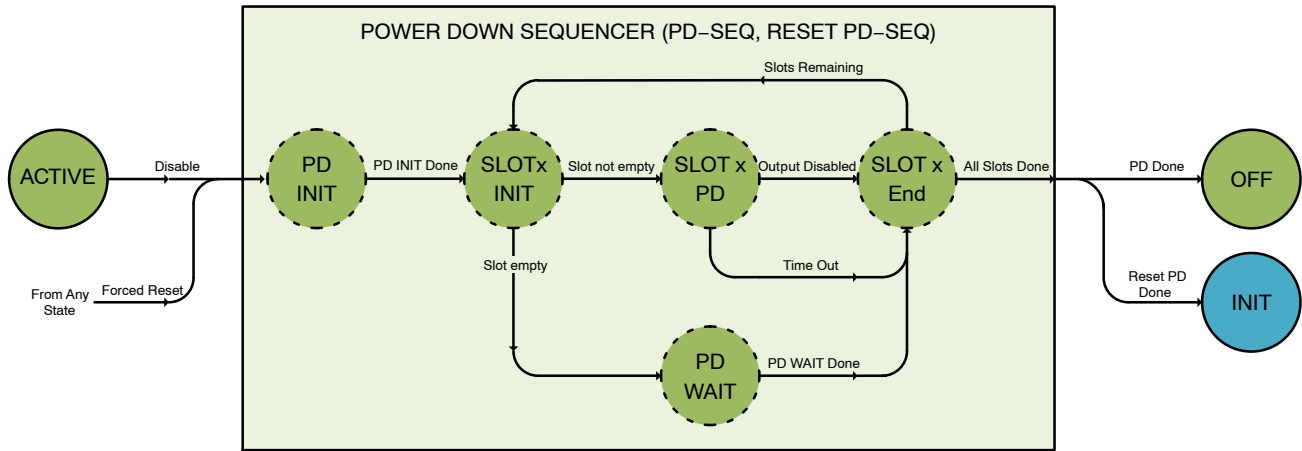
POWER DOWN SEQUENCER (PD−SEQ, RESET PD−SEQ)

Slots Remaining

ACTIVE

Disable

PD INIT

PD INIT Done

SLOTx INIT

Slot not empty

SLOT x PD

Output Disabled

SLOT x End

All Slots Done

PD Done

OFF

From Any State

Forced Reset

Slot empty

Time Out

Reset PD Done

INIT

PD WAIT

PD WAIT Done